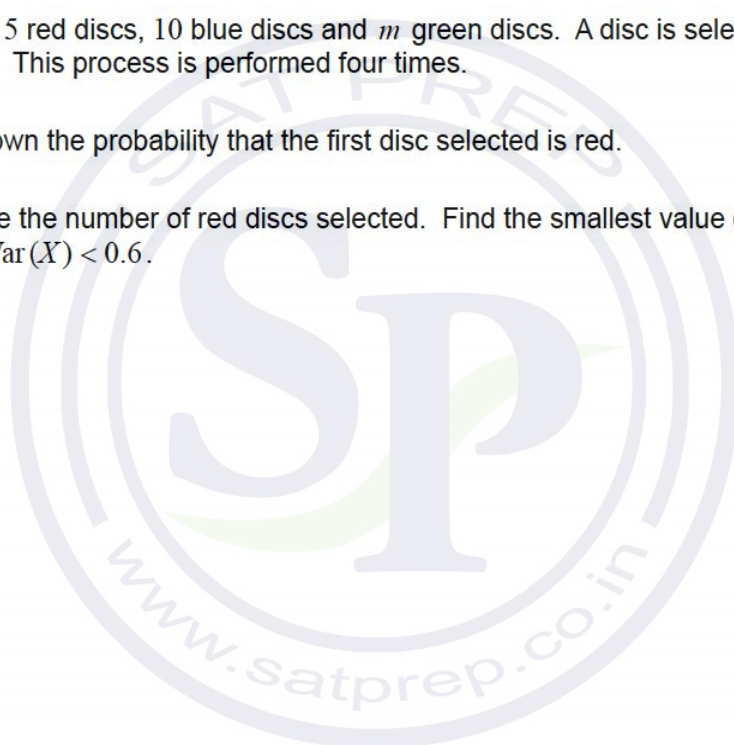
5 red discs, 10 blue discs and $m$ green discs. A disc is sele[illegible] This process is performed four times.

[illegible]wn the probability that the first disc selected is red.

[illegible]e the number of red discs selected. Find the smallest value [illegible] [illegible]$\text{ar}(X) < 0.6$.

SAT PREP

SP

www.satprep.co.in